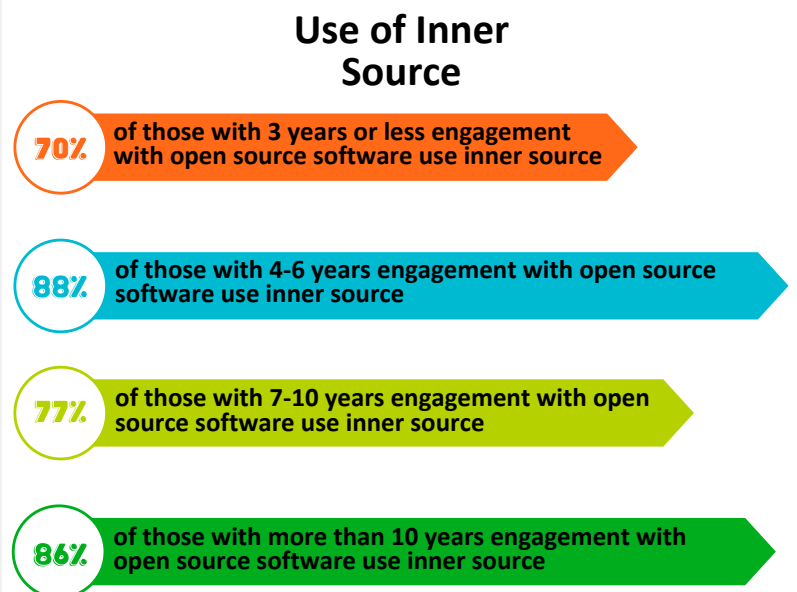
Use of Inner Source

70%
of those with 3 years or less engagement with open source software use inner source

88%
of those with 4-6 years engagement with open source software use inner source

77%
of those with 7-10 years engagement with open source software use inner source

86%
of those with more than 10 years engagement with open source software use inner source